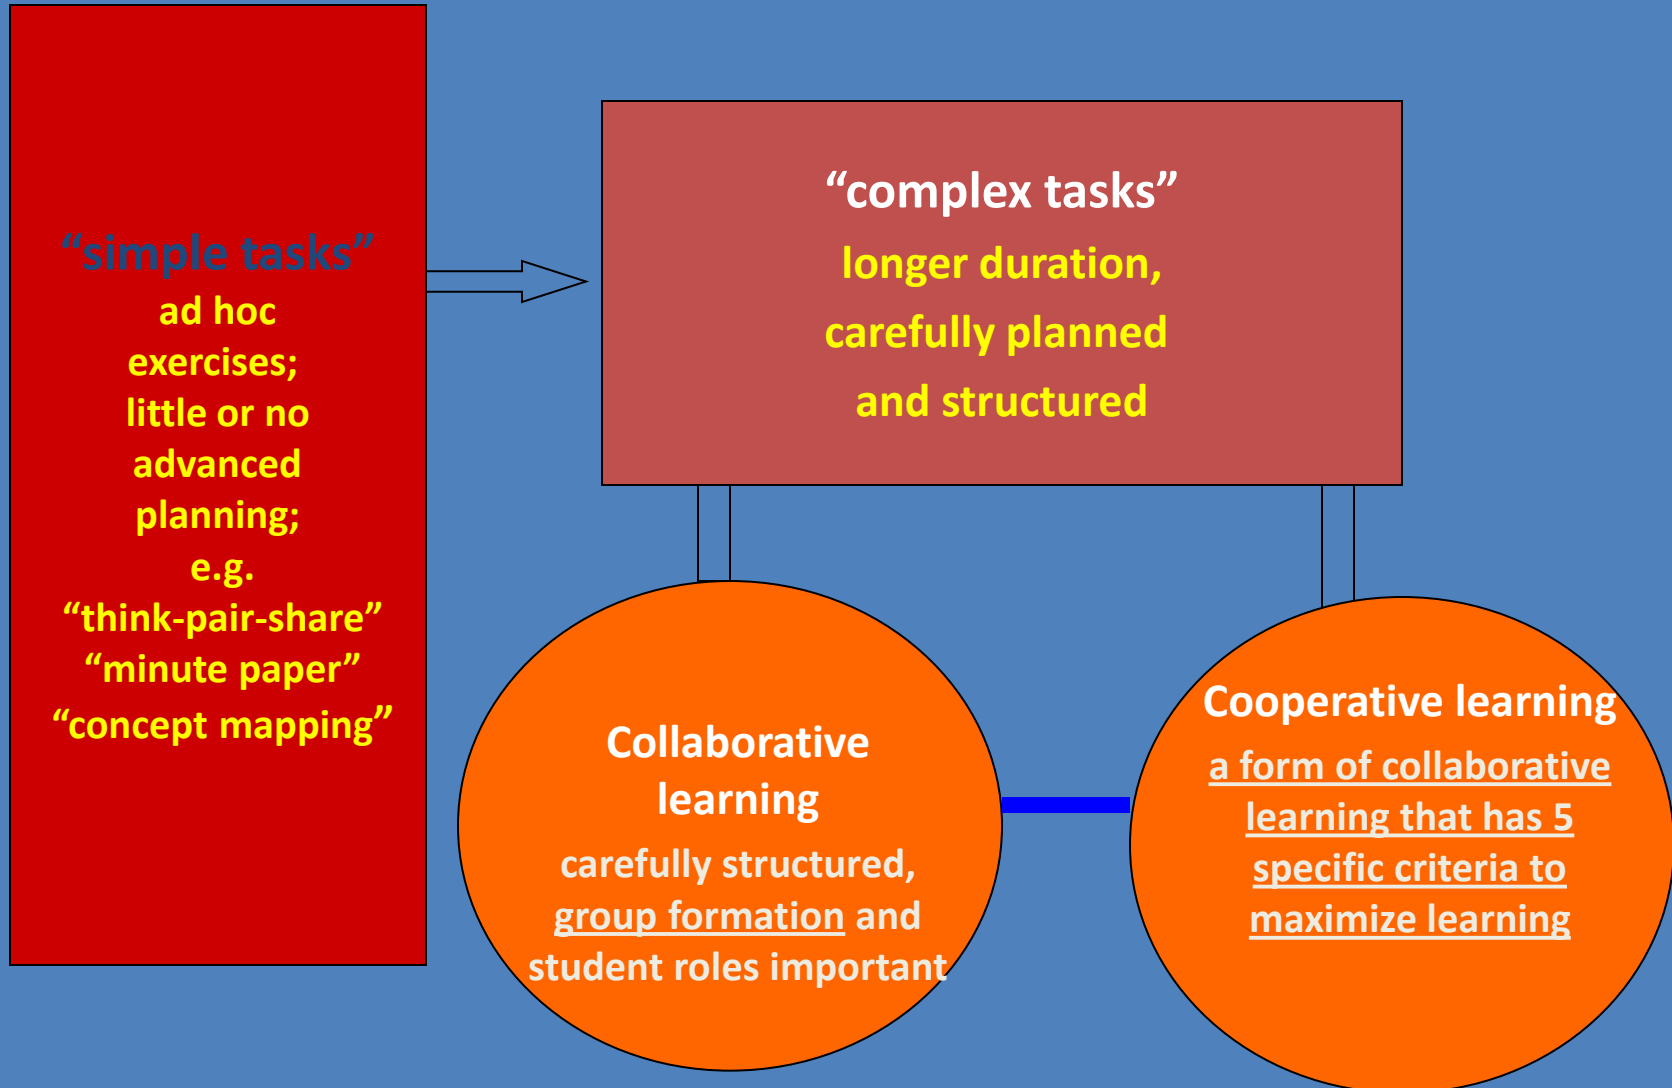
"simple tasks"
ad hoc exercises;
little or no advanced planning;
e.g.
"think-pair-share"
"minute paper"
"concept mapping"

"complex tasks"
longer duration,
carefully planned
and structured

Collaborative learning
carefully structured, group formation and student roles important

Cooperative learning
a form of collaborative learning that has 5 specific criteria to maximize learning